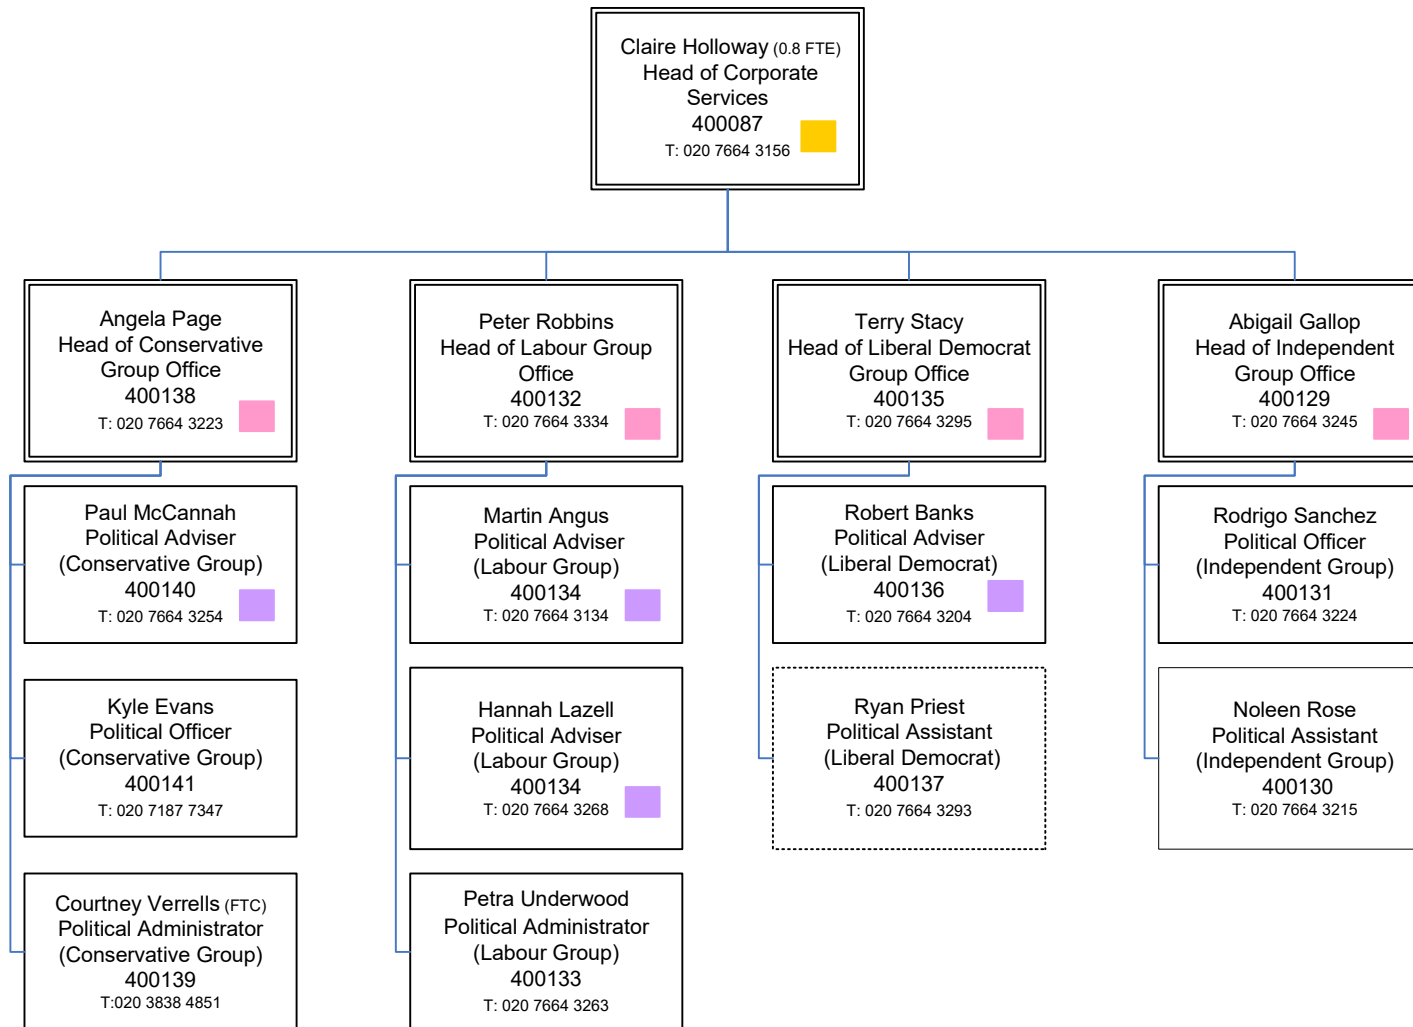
Claire Holloway (0.8 FTE)
Head of Corporate Services
400087
T: 020 7664 3156

Angela Page
Head of Conservative Group Office
400138
T: 020 7664 3223

Paul McCannah
Political Adviser
(Conservative Group)
400140
T: 020 7664 3254

Kyle Evans
Political Officer
(Conservative Group)
400141
T: 020 7187 7347

Courtney Verrells (FTC)
Political Administrator
(Conservative Group)
400139
T:020 3838 4851

Peter Robbins
Head of Labour Group Office
400132
T: 020 7664 3334

Martin Angus
Political Adviser
(Labour Group)
400134
T: 020 7664 3134

Hannah Lazell
Political Adviser
(Labour Group)
400134
T: 020 7664 3268

Petra Underwood
Political Administrator
(Labour Group)
400133
T: 020 7664 3263

Terry Stacy
Head of Liberal Democrat Group Office
400135
T: 020 7664 3295

Robert Banks
Political Adviser
(Liberal Democrat)
400136
T: 020 7664 3204

Ryan Priest
Political Assistant
(Liberal Democrat)
400137
T: 020 7664 3293

Abigail Gallop
Head of Independent Group Office
400129
T: 020 7664 3245

Rodrigo Sanchez
Political Officer
(Independent Group)
400131
T: 020 7664 3224

Noleen Rose
Political Assistant
(Independent Group)
400130
T: 020 7664 3215